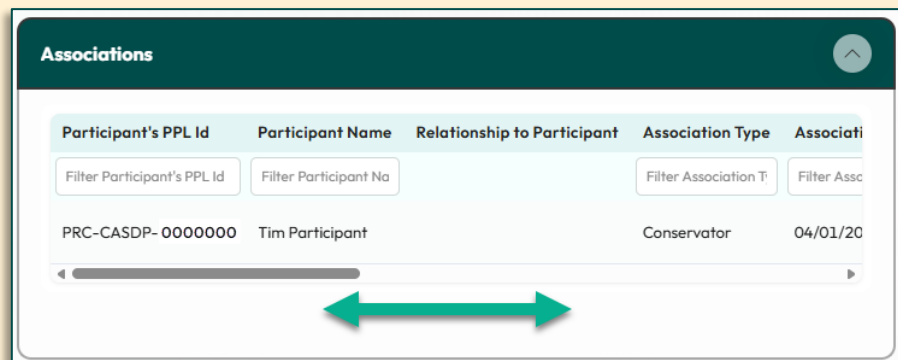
Associations

| Participant's PPL Id | Participant Name | Relationship to Participant | Association Type | Associati |
|---|---|---|---|---|
| Filter Participant's PPL Id | Filter Participant Na | | Filter Association T | Filter Asso |
| PRC-CASDP- 0000000 | Tim Participant | | Conservator | 04/01/20 |